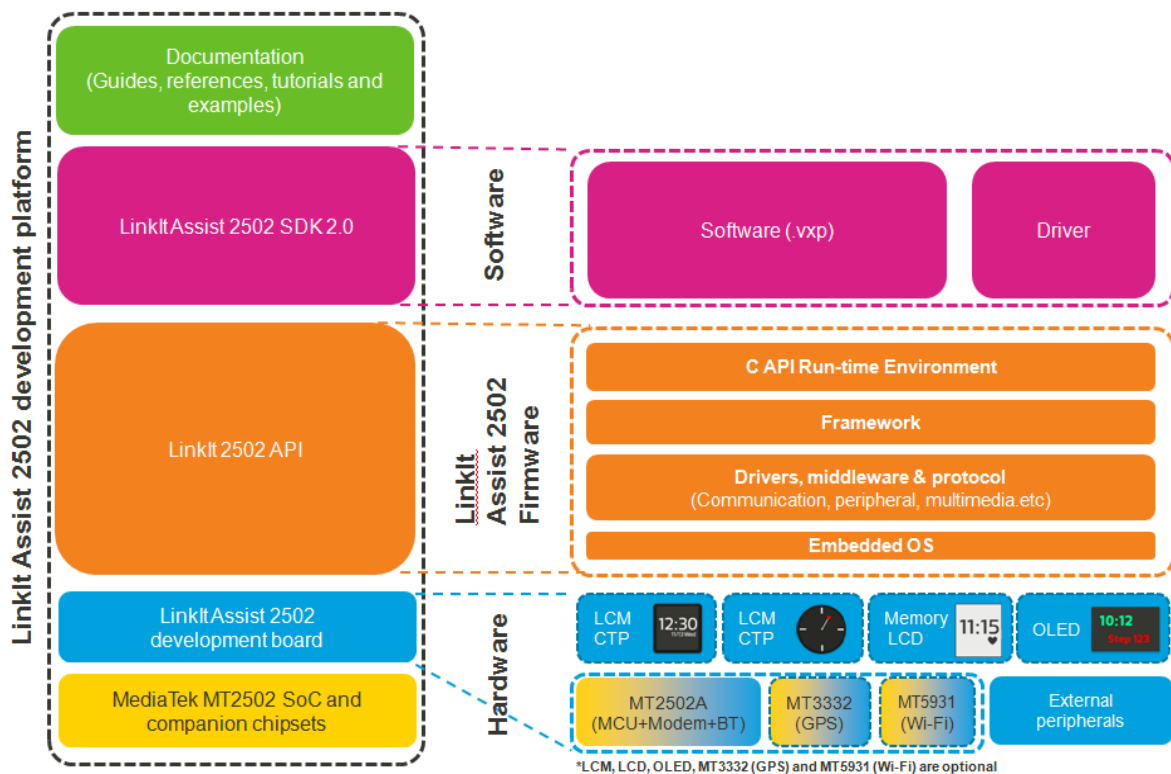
LinkIt Assist 2502 development platform

Documentation
(Guides, references, tutorials and examples)

LinkIt Assist 2502 SDK 2.0

LinkIt 2502 API

LinkIt Assist 2502 development board

MediaTek MT2502 SoC and companion chipsets

Software

Software (.vxp)

Driver

LinkIt Assist 2502 Firmware

C API Run-time Environment

Framework

Drivers, middleware & protocol
(Communication, peripheral, multimedia.etc)

Embedded OS

Hardware

LCM CTP

12:30

LCM CTP

Memory LCD

11:15

OLED

10:12
Step 123

MT2502A
(MCU+Modem+BT)

MT3332
(GPS)

MT5931
(Wi-Fi)

External peripherals

*LCM, LCD, OLED, MT3332 (GPS) and MT5931 (Wi-Fi) are optional